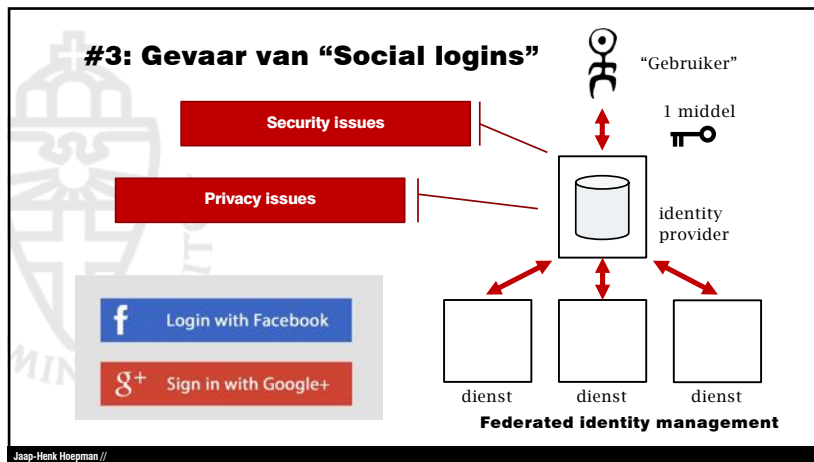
#3: Gevaar van “Social logins”

“Gebruiker”

1 middel

Security issues

Privacy issues

identity provider

f Login with Facebook

g+ Sign in with Google+

dienst

dienst

dienst

Federated identity management

Jaap-Henk Hoepman //